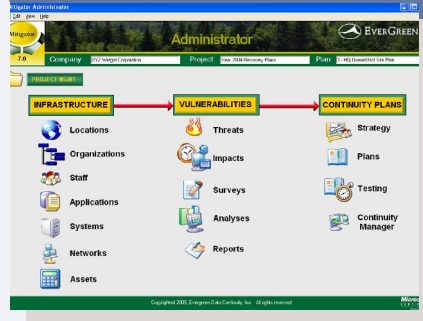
Mitigator Administrator
Edit View Help

Mitigator 7.0

Administrator

EVERGREEN

Company XYZ Widget Corporation
Project Year 2004 Recovery Plans
Plan 1 - HQ Disaster/Hot Site Plan

PROJECT MGMT

INFRASTRUCTURE
Locations
Organizations
Staff
Applications
Systems
Networks
Assets

VULNERABILITIES
Threats
Impacts
Surveys
Analyses
Reports

CONTINUITY PLANS
Strategy
Plans
Testing
Continuity Manager

Copyright 2005, Evergreen Data Continuity, Inc. All rights reserved.

Micro
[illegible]